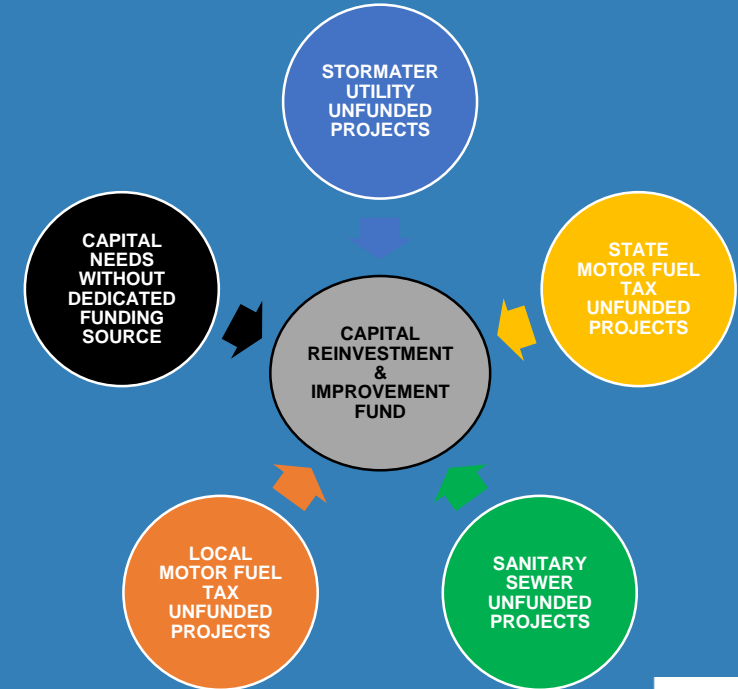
STORMATER UTILITY UNFUNDED PROJECTS

CAPITAL NEEDS WITHOUT DEDICATED FUNDING SOURCE

STATE MOTOR FUEL TAX UNFUNDED PROJECTS

CAPITAL REINVESTMENT & IMPROVEMENT FUND

LOCAL MOTOR FUEL TAX UNFUNDED PROJECTS

SANITARY SEWER UNFUNDED PROJECTS